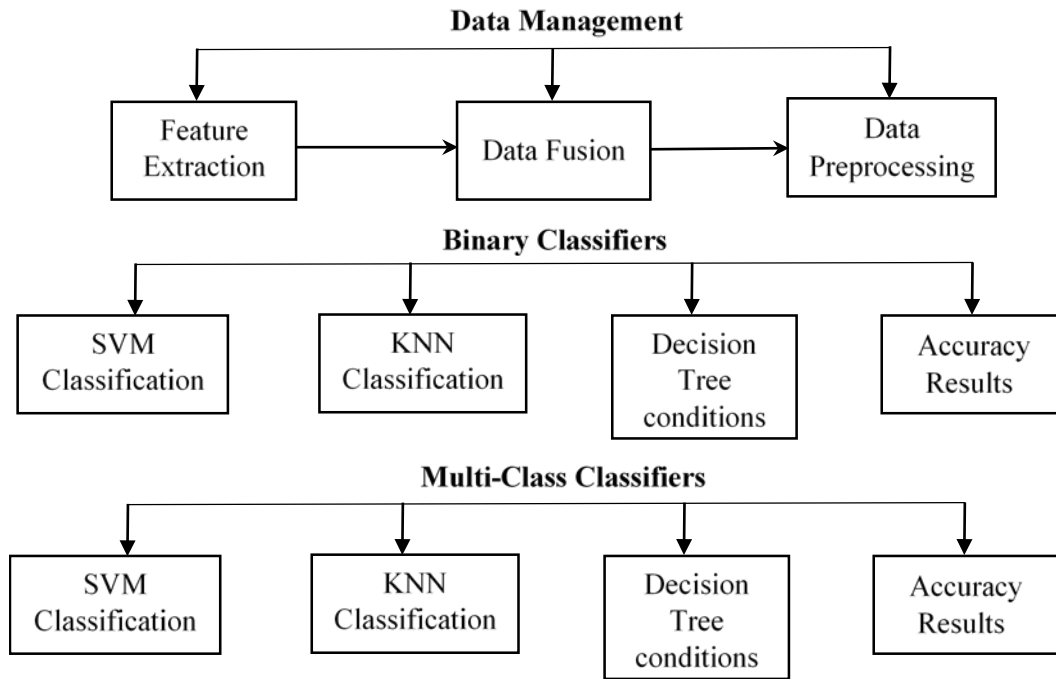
Data Management

Feature Extraction

Data Fusion

Data Preprocessing

Binary Classifiers

SVM Classification

KNN Classification

Decision Tree conditions

Accuracy Results

Multi-Class Classifiers

SVM Classification

KNN Classification

Decision Tree conditions

Accuracy Results